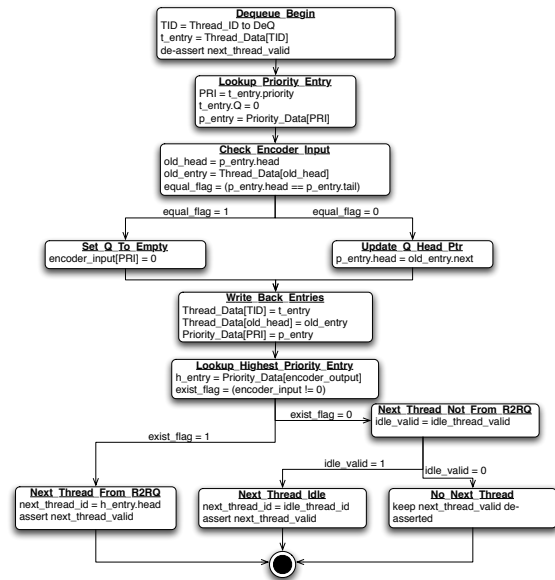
Dequeue_Begin
TID = Thread_ID to DeQ
t_entry = Thread_Data[TID]
de-assert next_thread_valid

Lookup_Priority_Entry
PRI = t_entry.priority
t_entry.Q = 0
p_entry = Priority_Data[PRI]

Check_Encoder_Input
old_head = p_entry.head
old_entry = Thread_Data[old_head]
equal_flag = (p_entry.head == p_entry.tail)

equal_flag = 1

equal_flag = 0

Set_Q_To_Empty
encoder_input[PRI] = 0

Update_Q_Head_Ptr
p_entry.head = old_entry.next

Write_Back_Entries
Thread_Data[TID] = t_entry
Thread_Data[old_head] = old_entry
Priority_Data[PRI] = p_entry

Lookup_Highest_Priority_Entry
h_entry = Priority_Data[encoder_output]
exist_flag = (encoder_input != 0)

exist_flag = 0

Next_Thread_Not_From_R2RQ
idle_valid = idle_thread_valid

exist_flag = 1

idle_valid = 1

idle_valid = 0

Next_Thread_From_R2RQ
next_thread_id = h_entry.head
assert next_thread_valid

Next_Thread_Idle
next_thread_id = idle_thread_id
assert next_thread_valid

No_Next_Thread
keep next_thread_valid de-asserted